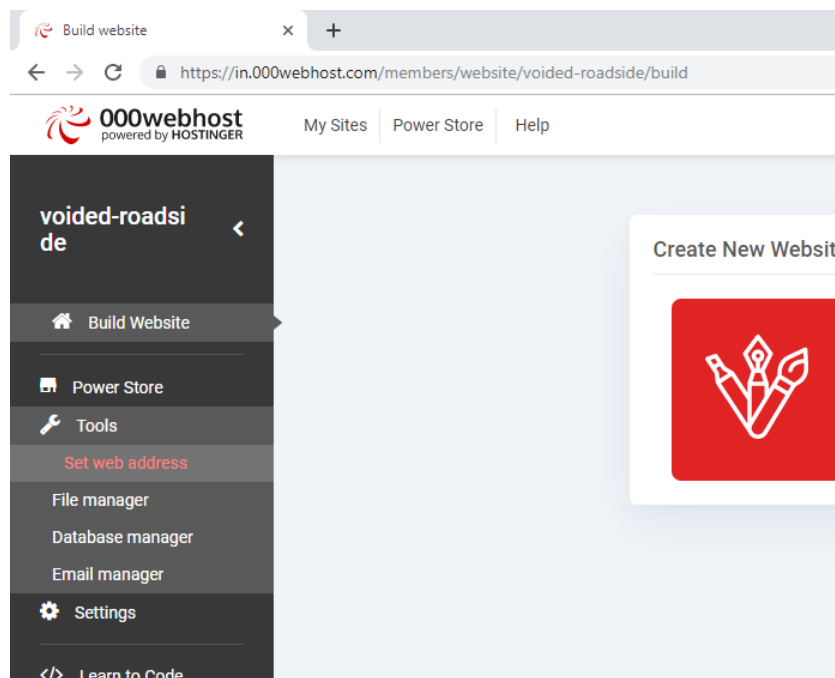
Build website

https://in.000webhost.com/members/website/voided-roadside/build

000webhost
powered by HOSTINGER

My Sites
Power Store
Help

voided-roadside

Build Website

Power Store
Tools
Set web address
File manager
Database manager
Email manager
Settings
Learn to Code

Create New Websit